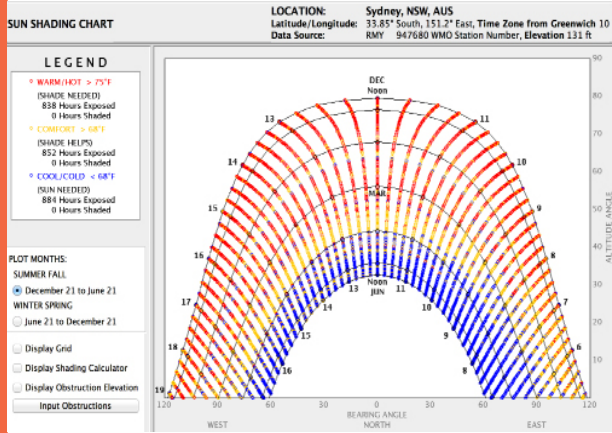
SUN SHADING CHART

LOCATION: Sydney, NSW, AUS
Latitude/Longitude: 33.85° South, 151.2° East, Time Zone from Greenwich 10
Data Source: RMY 947680 WMO Station Number, Elevation 131 ft

LEGEND

WARM/HOT > 75°F
(SHADE NEEDED)
838 Hours Exposed
0 Hours Shaded

COMFORT > 68°F
(SHADE HELPS)
852 Hours Exposed
0 Hours Shaded

COOL/COLD < 68°F
(SUN NEEDED)
884 Hours Exposed
0 Hours Shaded

PLOT MONTHS:
SUMMER FALL
December 21 to June 21
WINTER SPRING
June 21 to December 21

Display Grid
Display Shading Calculator
Display Obstruction Elevation
Input Obstructions

DEC
Noon
MAR
Noon
JUN

13 11 14 10 15 9 16 8 17 7 18 6 19
13 11 14 10 15 9 16 8

120 90 60 30 0 30 60 90 120
BEARING ANGLE
WEST NORTH EAST

90 80 70 60 50 40 30 20 10 0
ALTITUDE ANGLE